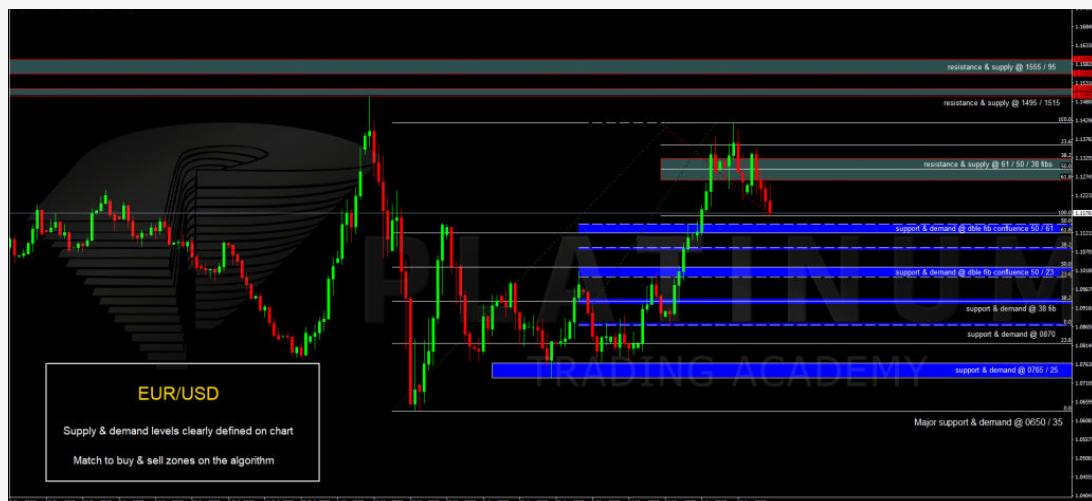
resistance & supply @ 1555 / 95

resistance & supply @ 1495 / 1515

resistance & supply @ 61 / 50 / 38 fibs

support & demand @ dble fib confluence 50 / 61

support & demand @ dble fib confluence 50 / 23

support & demand @ 38 fib

support & demand @ 0870

support & demand @ 0765 / 25

Major support & demand @ 0650 / 35

PLATINUM
TRADING ACADEMY

EUR/USD

Supply & demand levels clearly defined on chart

Match to buy & sell zones on the algorithm

161.8
23.6
38.2
50.0
61.8
100.0
50.0
61.8
38.2
50.0
23.6
38.2
23.6
0.0

1.1325
1.1276
1.1176
1.0910
1.0865
1.0814
1.0763
1.0712
1.0660
1.0608
1.0557
1.0505
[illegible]